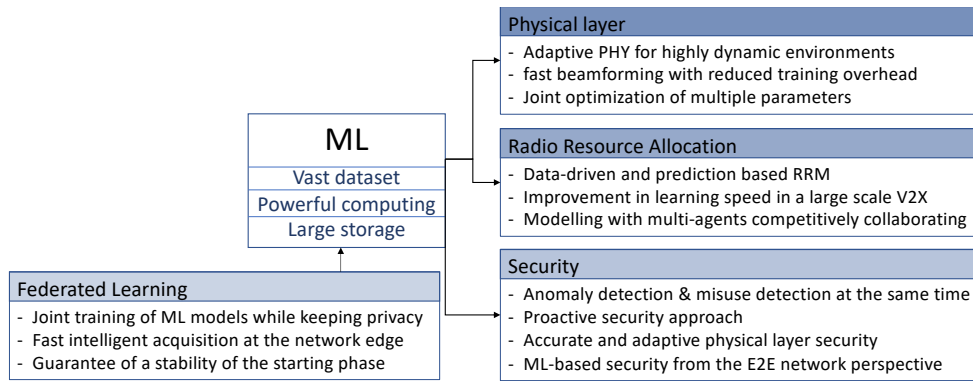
Physical layer
- Adaptive PHY for highly dynamic environments
- fast beamforming with reduced training overhead
- Joint optimization of multiple parameters

ML
Vast dataset
Powerful computing
Large storage

Radio Resource Allocation
- Data-driven and prediction based RRM
- Improvement in learning speed in a large scale V2X
- Modelling with multi-agents competitively collaborating

Federated Learning
- Joint training of ML models while keeping privacy
- Fast intelligent acquisition at the network edge
- Guarantee of a stability of the starting phase

Security
- Anomaly detection & misuse detection at the same time
- Proactive security approach
- Accurate and adaptive physical layer security
- ML-based security from the E2E network perspective